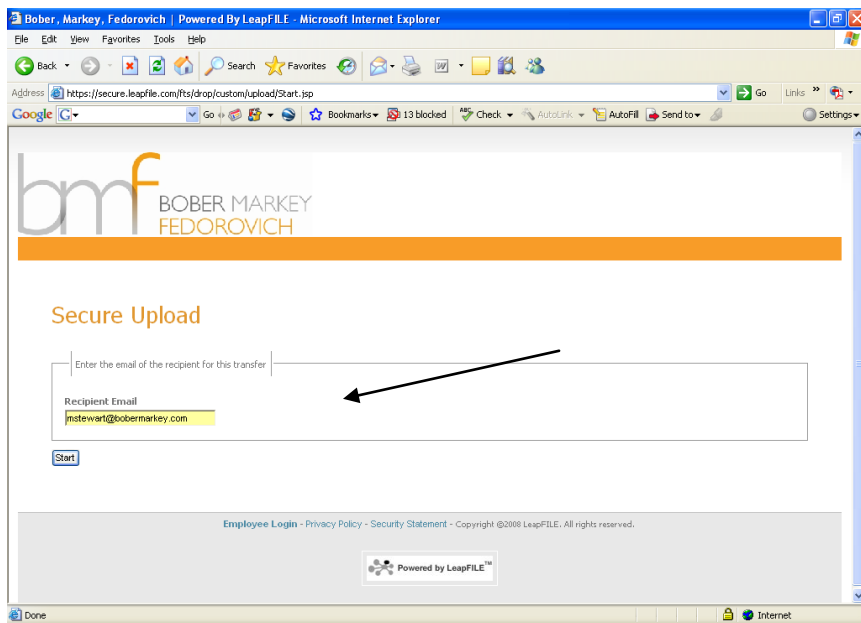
Bober, Markey, Fedorovich | Powered By LeapFILE - Microsoft Internet Explorer

File Edit View Favorites Tools Help

Back Search Favorites

Address https://secure.leapfile.com/fts/drop/custom/upload/Start.jsp Go Links

Google G Go Bookmarks 13 blocked Check AutoLink AutoFill Send to Settings

bmf BOBER MARKEY FEDOROVICH

Secure Upload

Enter the email of the recipient for this transfer

Recipient Email

mstewart@bobermarkey.com

Start

Employee Login - Privacy Policy - Security Statement - Copyright ©2008 LeapFILE. All rights reserved.

Powered by LeapFILE™

Done Internet